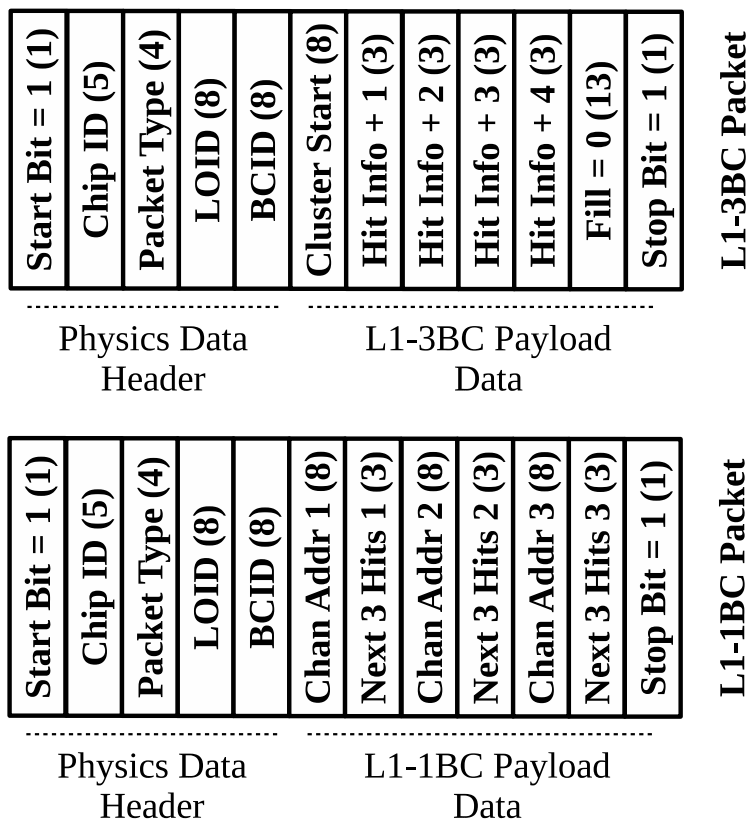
Start Bit = 1 (1)
Chip ID (5)
Packet Type (4)
LOID (8)
BCID (8)
Cluster Start (8)
Hit Info + 1 (3)
Hit Info + 2 (3)
Hit Info + 3 (3)
Hit Info + 4 (3)
Fill = 0 (13)
Stop Bit = 1 (1)
L1-3BC Packet

Physics Data Header

L1-3BC Payload Data

Start Bit = 1 (1)
Chip ID (5)
Packet Type (4)
LOID (8)
BCID (8)
Chan Addr 1 (8)
Next 3 Hits 1 (3)
Chan Addr 2 (8)
Next 3 Hits 2 (3)
Chan Addr 3 (8)
Next 3 Hits 3 (3)
Stop Bit = 1 (1)
L1-1BC Packet

Physics Data Header

L1-1BC Payload Data